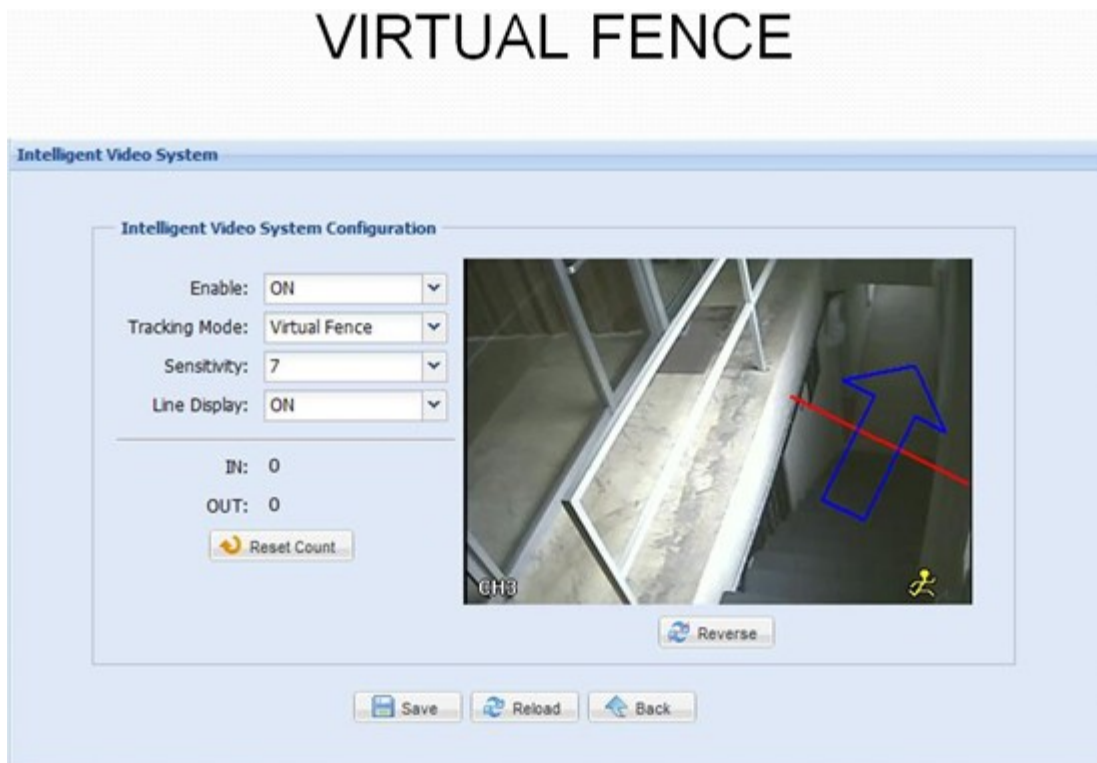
VIRTUAL FENCE

Intelligent Video System

Intelligent Video System Configuration

Enable: ON

Tracking Mode: Virtual Fence

Sensitivity: 7

Line Display: ON

IN: 0

OUT: 0

Reset Count

CH3

Reverse

Save Reload Back